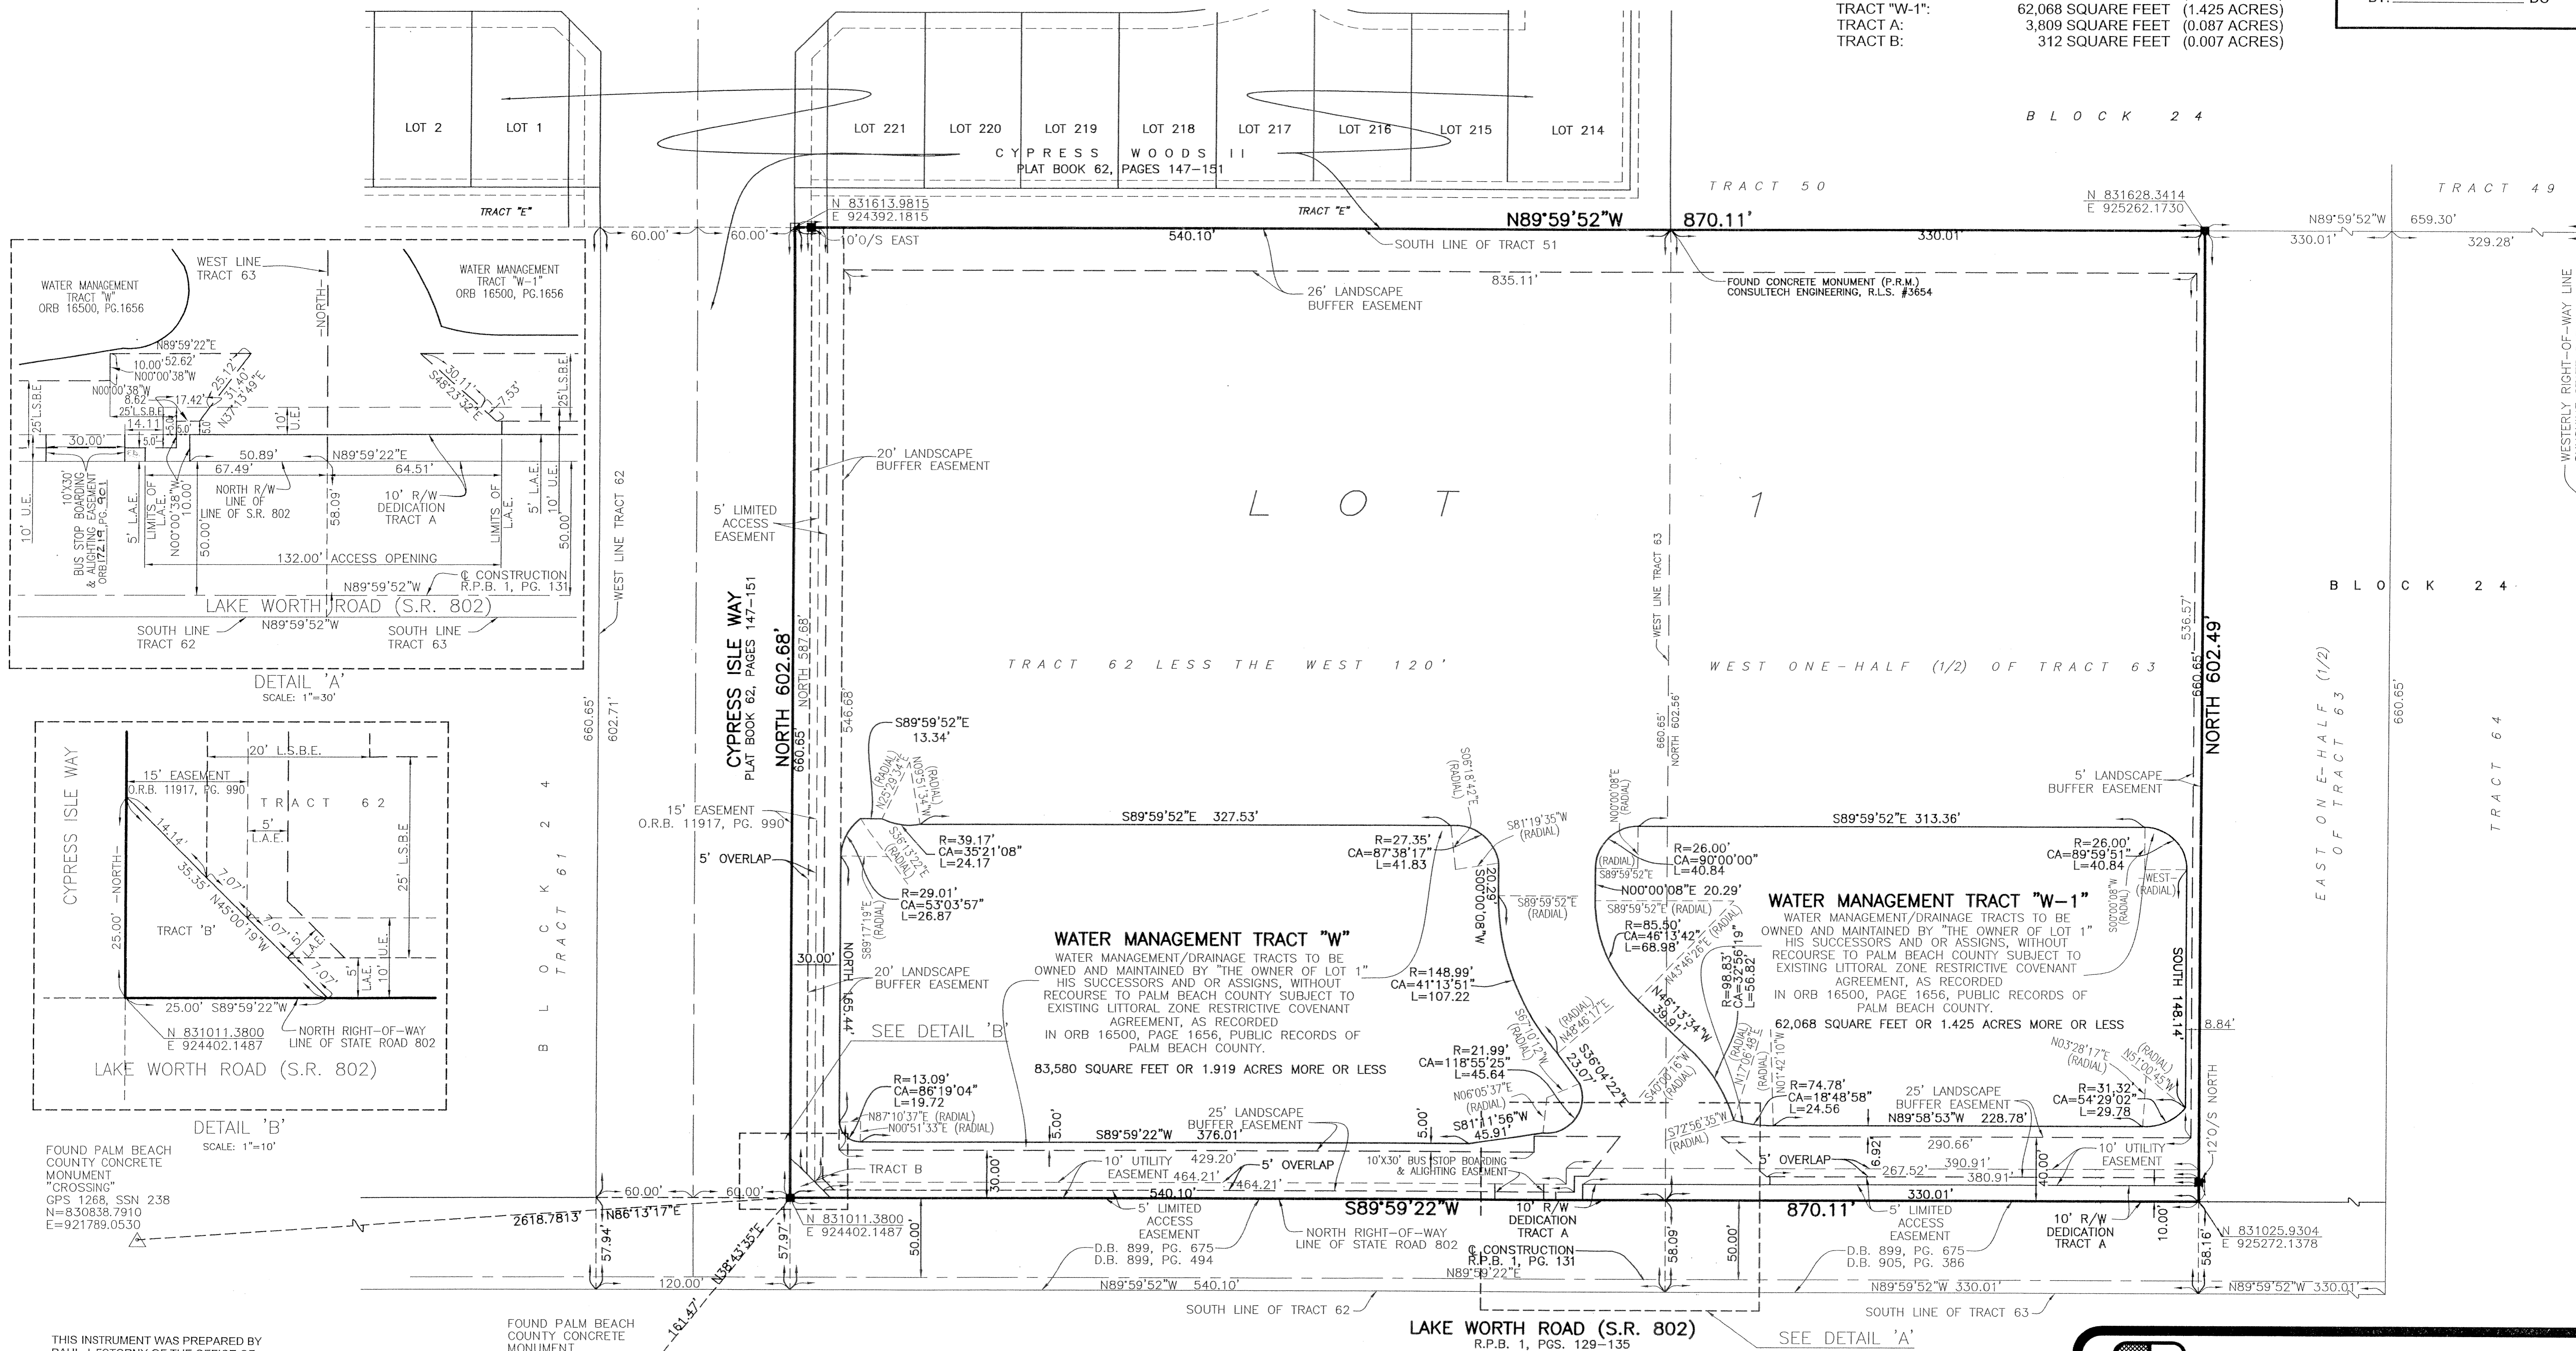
TRACT "W-1": 62,068 SQUARE FEET (1.425 ACRES)
TRACT A: 3,809 SQUARE FEET (0.087 ACRES)
TRACT B: 312 SQUARE FEET (0.007 ACRES)

BLOCK 24

LOT 2 LOT 1 LOT 221 LOT 220 LOT 219 LOT 218 LOT 217 LOT 216 LOT 215 LOT 214

CYPRESS WOODS II
PLAT BOOK 62, PAGES 147–151

TRACT 50
TRACT 49
TRACT "E"
TRACT "E"

N 831613.9815
E 924392.1815

N89°59'52"W 870.11'
N 831628.3414
E 925262.1730

60.00' 60.00'
10'O/S EAST
540.10'
SOUTH LINE OF TRACT 51
330.01'
N89°59'52"W 659.30'
330.01' 329.28'
835.11'
26' LANDSCAPE BUFFER EASEMENT
FOUND CONCRETE MONUMENT (P.R.M.) CONSULTECH ENGINEERING, R.L.S. #3654

WESTERLY RIGHT-OF-WAY LINE

WATER MANAGEMENT TRACT "W" ORB 16500, PG.1656
WEST LINE TRACT 63
-NORTH-
WATER MANAGEMENT TRACT "W-1" ORB 16500, PG.1656
N89°59'22"E
10.00' 52.62'
N00°00'38"W
N00°00'38"W
8.62' 17.42'
25.12'
31.40'
N37°13'49"E
30.11'
S48°23'32"E
7.53'
25' L.S.B.E.
25' L.S.B.E.
25' L.S.B.E.
14.11
5.0'
10' U.E.
30.00'
50.89'
N89°59'22"E
67.49'
64.51'
NORTH R/W LINE OF LINE OF S.R. 802
10' R/W DEDICATION TRACT A
58.09'
N00°00'38"W 10.00'
50.00'
10' U.E.
BUS STOP BOARDING & ALIGHTING EASEMENT ORB 17219, PG. 901
10'X30'
5' L.A.E.
LIMITS OF L.A.E.
LIMITS OF L.A.E.
5' L.A.E.
10' U.E.
50.00'
132.00' ACCESS OPENING
℄ CONSTRUCTION R.P.B. 1, PG. 131
N89°59'52"W
LAKE WORTH ROAD (S.R. 802)
SOUTH LINE TRACT 62
N89°59'52"W
SOUTH LINE TRACT 63
DETAIL 'A'
SCALE: 1"=30'

WEST LINE TRACT 62
20' LANDSCAPE BUFFER EASEMENT
5' LIMITED ACCESS EASEMENT
CYPRESS ISLE WAY
PLAT BOOK 62, PAGES 147–151
NORTH 602.68'
660.65'
NORTH 587.68'
546.68'
660.65'
602.71'

LOT 1

TRACT 62 LESS THE WEST 120'
WEST ONE-HALF (1/2) OF TRACT 63
WEST LINE TRACT 63
660.65'
NORTH 602.56'
536.57'
660.65'
NORTH 602.49'
BLOCK 24
EAST ONE-HALF (1/2) OF TRACT 63
660.65'
TRACT 64

CYPRESS ISLE WAY
-NORTH-
20' L.S.B.E.
15' EASEMENT
O.R.B. 11917, PG. 990
TRACT 62
5' L.A.E.
14.14'
35.35'
7.07'
N45°00'19"W
7.07'
7.07'
5' L.A.E.
10' U.E.
25' L.S.B.E.
5' L.A.E.
7.07'
25.00'
TRACT 'B'
25.00' S89°59'22"W
N 831011.3800
E 924402.1487
NORTH RIGHT-OF-WAY LINE OF STATE ROAD 802
LAKE WORTH ROAD (S.R. 802)
DETAIL 'B'
SCALE: 1"=10'

BLOCK 24
TRACT 61

S89°59'52"E 13.34'
N25°29'14"E (RADIAL)
N47°15'60"N (RADIAL)
15' EASEMENT O.R.B. 11917, PG. 990
5' OVERLAP
S36°13'22"E (RADIAL)
R=39.17'
CA=35°21'08"
L=24.17
S89°59'52"E 327.53'
R=27.35'
CA=87°38'17"
L=41.83
S06°18'42"E (RADIAL)
S81°19'35"W (RADIAL)
R=29.01'
CA=53°03'57"
L=26.87
S89°17'19"E (RADIAL)
20.29'
S00°00'08"W
S89°59'52"E (RADIAL)
30.00'
NORTH 165.44'
20' LANDSCAPE BUFFER EASEMENT
WATER MANAGEMENT TRACT "W"
WATER MANAGEMENT/DRAINAGE TRACTS TO BE OWNED AND MAINTAINED BY "THE OWNER OF LOT 1" HIS SUCCESSORS AND OR ASSIGNS, WITHOUT RECOURSE TO PALM BEACH COUNTY SUBJECT TO EXISTING LITTORAL ZONE RESTRICTIVE COVENANT AGREEMENT, AS RECORDED IN ORB 16500, PAGE 1656, PUBLIC RECORDS OF PALM BEACH COUNTY.
83,580 SQUARE FEET OR 1.919 ACRES MORE OR LESS
SEE DETAIL 'B'
R=148.99'
CA=41°13'51"
L=107.22
S61°10'12"W (RADIAL)
N48°46'17"E (RADIAL)
S36°04'22"E
23.07'
R=21.99'
CA=118°55'25"
L=45.64
N06°05'37"E (RADIAL)
S81°11'56"W
45.91'
R=13.09'
CA=86°19'04"
L=19.72
N87°10'37"E (RADIAL)
N00°51'33"E (RADIAL)
5.00'
S89°59'22"W 376.01'
25' LANDSCAPE BUFFER EASEMENT
5.00'
TRACT B
30.00'
10' UTILITY EASEMENT
429.20'
464.21'
5' OVERLAP
464.21'
540.10'
10'X30' BUS STOP BOARDING & ALIGHTING EASEMENT

N00°00'08"E (RADIAL)
S89°59'52"E 313.36'
R=26.00'
CA=90°00'00"
L=40.84
(RADIAL)
S89°59'52"E
N00°00'08"E 20.29'
S89°59'52"E (RADIAL)
R=85.90'
CA=46°13'42"
L=68.98'
N43°46'26"E (RADIAL)
R=26.00'
CA=89°59'51"
L=40.84
S00°00'08"W (RADIAL)
WEST (RADIAL)
5' LANDSCAPE BUFFER EASEMENT
WATER MANAGEMENT TRACT "W-1"
WATER MANAGEMENT/DRAINAGE TRACTS TO BE OWNED AND MAINTAINED BY "THE OWNER OF LOT 1" HIS SUCCESSORS AND OR ASSIGNS, WITHOUT RECOURSE TO PALM BEACH COUNTY SUBJECT TO EXISTING LITTORAL ZONE RESTRICTIVE COVENANT AGREEMENT, AS RECORDED IN ORB 16500, PAGE 1656, PUBLIC RECORDS OF PALM BEACH COUNTY.
62,068 SQUARE FEET OR 1.425 ACRES MORE OR LESS
SOUTH 148.14'
N46°13'34"W 39.91'
R=98.83'
CA=32°56'19"
L=56.82
N01°42'10"W
N17°06'48"E (RADIAL)
S40°00'16"W (RADIAL)
S72°56'35"W (RADIAL)
R=74.78'
CA=18°48'58"
L=24.56
25' LANDSCAPE BUFFER EASEMENT
N89°58'53"W 228.78'
N03°28'17"E (RADIAL)
N51°00'45"W (RADIAL)
R=31.32'
CA=54°29'02"
L=29.78
8.84'
12'O/S NORTH
6.92'
290.66'
5' OVERLAP
267.52'
390.91'
380.91'
40.00'
10' UTILITY EASEMENT
330.01'

FOUND PALM BEACH COUNTY CONCRETE MONUMENT "CROSSING" GPS 1268, SSN 238 N=830838.7910 E=921789.0530
2618.7813'
N86°13'17"E
60.00'
60.00'
57.94'
57.97'
N 831011.3800
E 924402.1487
50.00'
S89°59'22"W
870.11'
5' LIMITED ACCESS EASEMENT
D.B. 899, PG. 675
D.B. 899, PG. 494
NORTH RIGHT-OF-WAY LINE OF STATE ROAD 802
10' R/W DEDICATION TRACT A
℄ CONSTRUCTION R.P.B. 1, PG. 131
N89°59'22"E
58.09'
50.00'
5' LIMITED ACCESS EASEMENT
D.B. 899, PG. 675
D.B. 905, PG. 386
10' R/W DEDICATION TRACT A
10.00'
58.16'
N 831025.9304
E 925272.1378
120.00'
N38°43'35"E
N89°59'52"W 540.10'
N89°59'52"W 330.01'
N89°59'52"W 330.01'
SOUTH LINE OF TRACT 62
SOUTH LINE OF TRACT 63
161.47'
LAKE WORTH ROAD (S.R. 802)
R.P.B. 1, PGS. 129–135
SEE DETAIL 'A'
FOUND PALM BEACH COUNTY CONCRETE MONUMENT
THIS INSTRUMENT WAS PREPARED BY
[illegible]